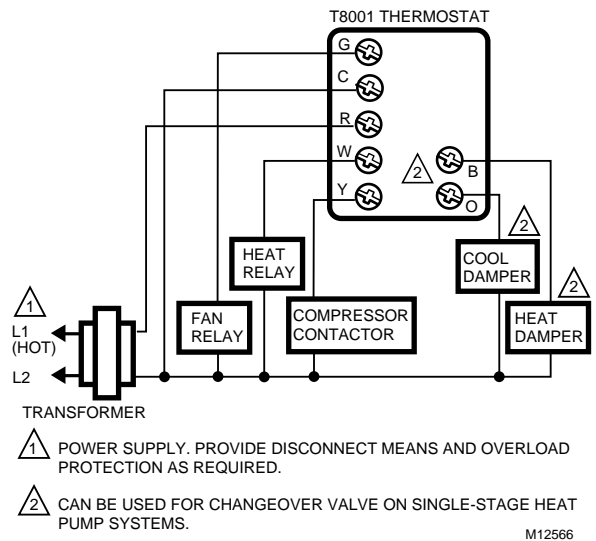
T8001 THERMOSTAT

G

C

R

W

Y

2

B

O

2

2

1

L1 (HOT)

L2

TRANSFORMER

FAN RELAY

HEAT RELAY

COMPRESSOR CONTACTOR

COOL DAMPER

HEAT DAMPER

1 POWER SUPPLY. PROVIDE DISCONNECT MEANS AND OVERLOAD PROTECTION AS REQUIRED.

2 CAN BE USED FOR CHANGEOVER VALVE ON SINGLE-STAGE HEAT PUMP SYSTEMS.

M12566